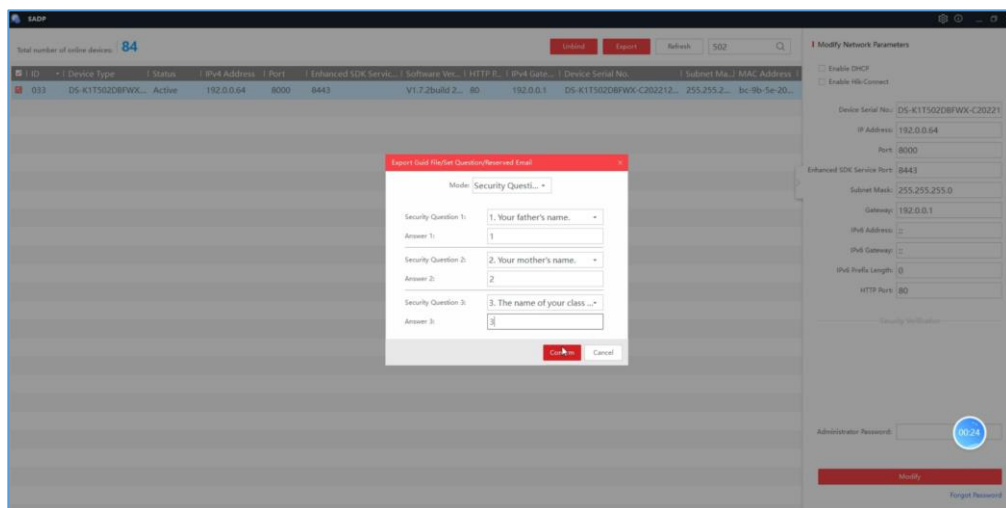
SADP

Total number of online devices: 84

Unbind Export Refresh 502

| ID | Device Type | Status | IPv4 Address | Port | Enhanced SDK Servic... | Software Ver... | HTTP P... | IPv4 Gate... | Device Serial No. | Subnet Ma... | MAC Address |
|---|---|---|---|---|---|---|---|---|---|---|---|
| 033 | DS-K1T502DBFWX... | Active | 192.0.0.64 | 8000 | 8443 | V1.7.2build 2... | 80 | 192.0.0.1 | DS-K1T502DBFWX-C202212... | 255.255.2... | bc-9b-5e-20... |

Export Guid File/Set Question/Reserved Email

Mode: Security Questi...

Security Question 1: 1. Your father's name.
Answer 1: 1

Security Question 2: 2. Your mother's name.
Answer 2: 2

Security Question 3: 3. The name of your class ...
Answer 3: 3

Confirm Cancel

Modify Network Parameters

Enable DHCP
Enable Hik-Connect

Device Serial No.: DS-K1T502DBFWX-C20221
IP Address: 192.0.0.64
Port: 8000
Enhanced SDK Service Port: 8443
Subnet Mask: 255.255.255.0
Gateway: 192.0.0.1
IPv6 Address: ::
IPv6 Gateway: ::
IPv6 Prefix Length: 0
HTTP Port: 80

Security Verification

Administrator Password:

00:24

Modify

Forgot Password